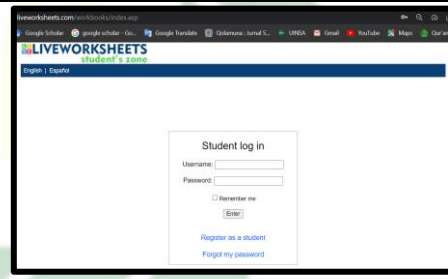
liveworksheets.com/workbooks/index.asp

Google Scholar | google scholar - Go... | Google Translate | Qolamuna : Jurnal S... | UINSA | Gmail | YouTube | Maps | Qur'an

LIVEWORKSHEETS
student's zone

English | Español

Student log in

Username:

Password:

Remember me

Enter

Register as a student

Forgot my password